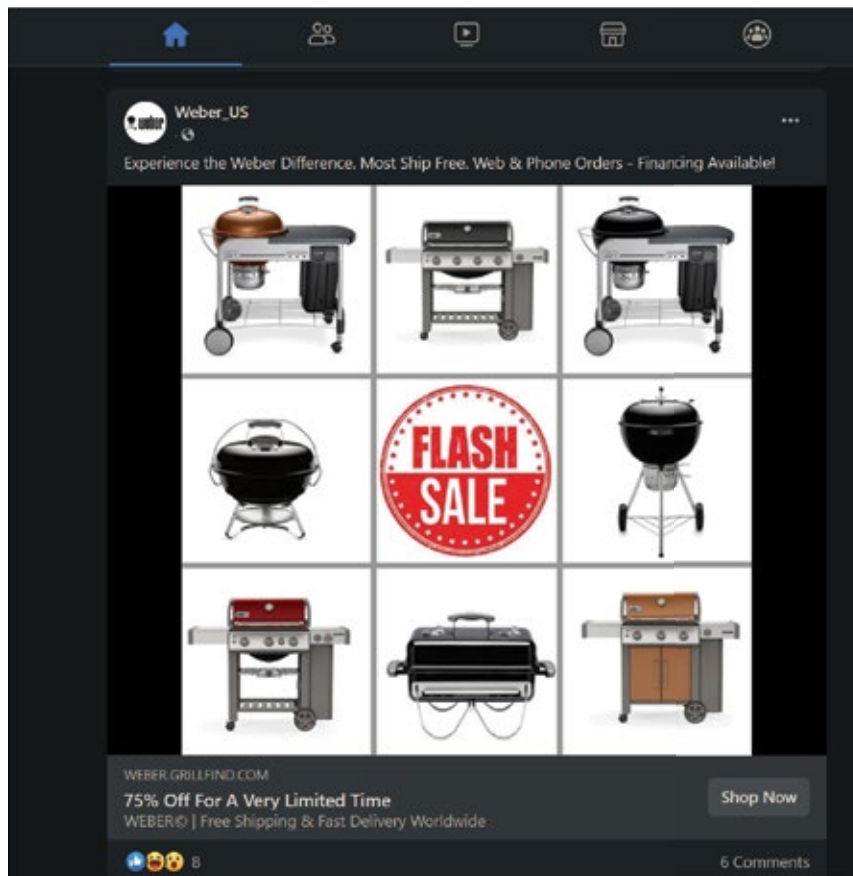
Weber_US

Experience the Weber Difference. Most Ship Free. Web & Phone Orders - Financing Available!

FLASH SALE

WEBER.GRILLFIND.COM

75% Off For A Very Limited Time

WEBER® | Free Shipping & Fast Delivery Worldwide

Shop Now

8

6 Comments